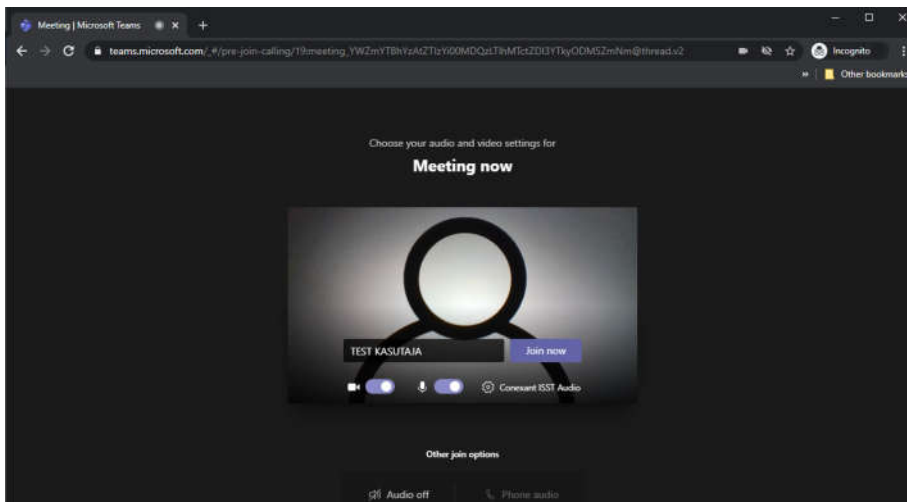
Meeting | Microsoft Teams

teams.microsoft.com/_#/pre-join-calling/19:meeting_YWZmYTBhYzAtZTIzYi00MDQzLTlhMTctZDI3YTkyODM5ZmNm@thread.v2

Incognito

Other bookmarks

Choose your audio and video settings for

Meeting now

TEST KASUTAJA

Join now

Conexant ISST Audio

Other join options

Audio off

Phone audio